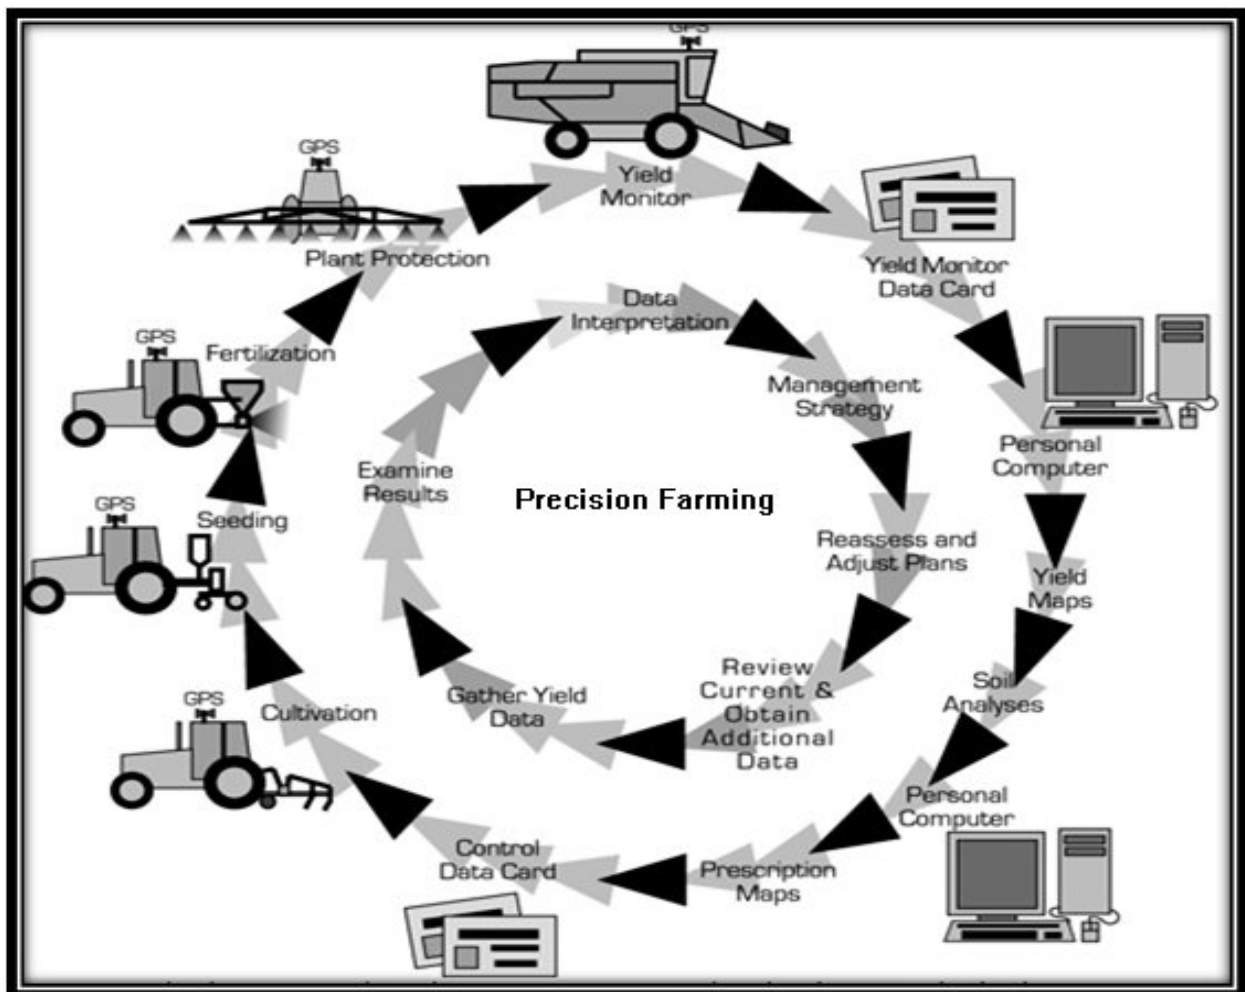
GPS

Yield Monitor

Yield Monitor Data Card

Personal Computer

Yield Maps

Soil Analyses

Personal Computer

Prescription Maps

Control Data Card

GPS

Cultivation

GPS

Seeding

GPS

Fertilization

GPS

Plant Protection

Data Interpretation

Management Strategy

Reassess and Adjust Plans

Review Current & Obtain Additional Data

Gather Yield Data

Examine Results

Precision Farming